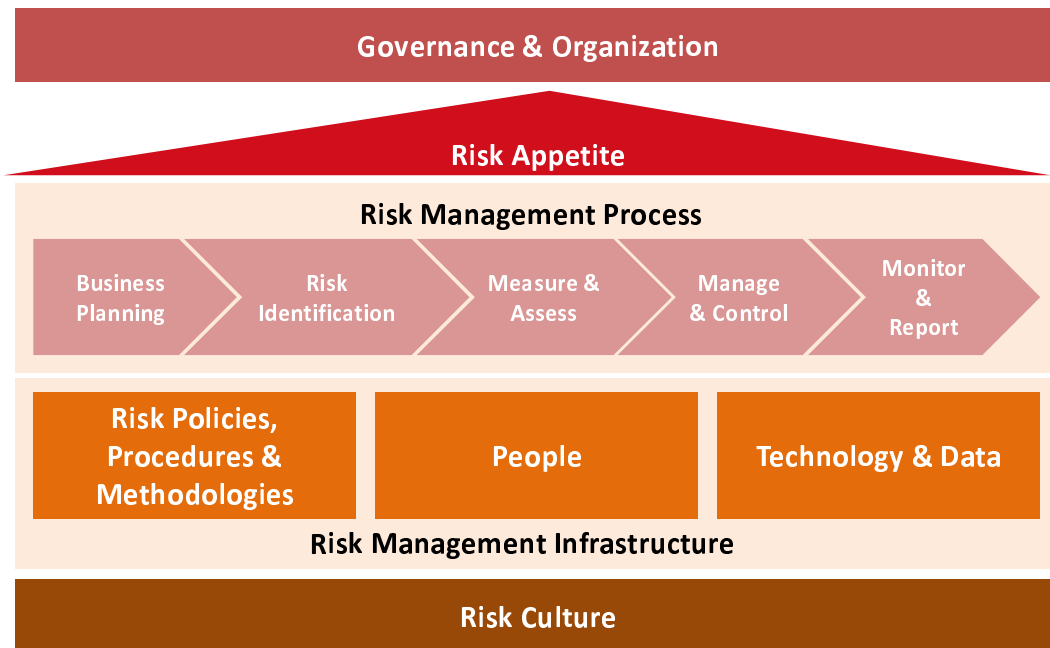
Governance & Organization

Risk Appetite

Risk Management Process

Business Planning

Risk Identification

Measure & Assess

Manage & Control

Monitor & Report

Risk Policies, Procedures & Methodologies

People

Technology & Data

Risk Management Infrastructure

Risk Culture